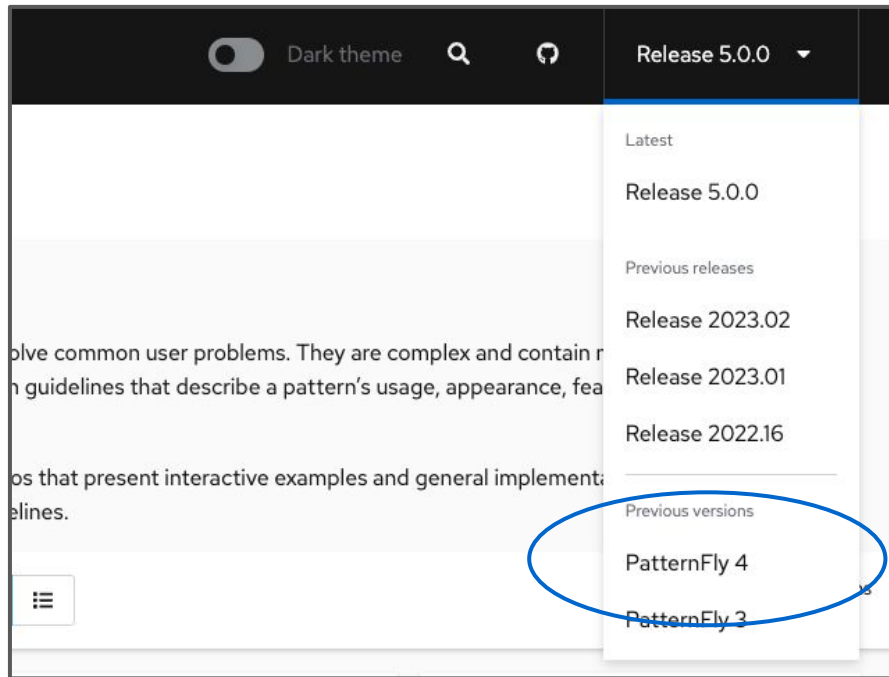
Dark theme

Release 5.0.0

Latest

Release 5.0.0

Previous releases

Release 2023.02

Release 2023.01

Release 2022.16

Previous versions

PatternFly 4

PatternFly 3

olve common user problems. They are complex and contain r

n guidelines that describe a pattern's usage, appearance, fea

os that present interactive examples and general implementa

elines.